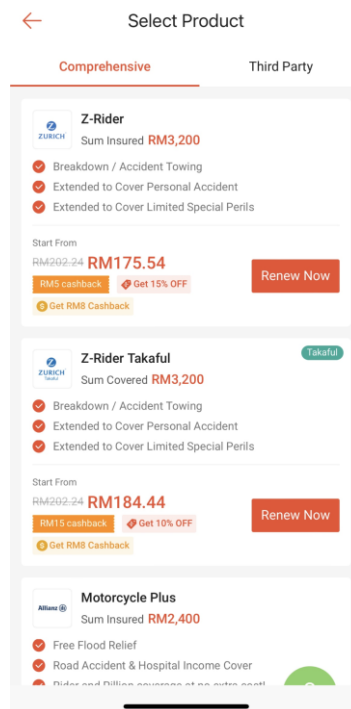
Select Product

Comprehensive

Third Party

ZURICH

Z-Rider

Sum Insured RM3,200

Breakdown / Accident Towing

Extended to Cover Personal Accident

Extended to Cover Limited Special Perils

Start From

RM202.24 RM175.54

RM5 cashback

Get 15% OFF

Get RM8 Cashback

Renew Now

Takaful

ZURICH Takaful

Z-Rider Takaful

Sum Covered RM3,200

Breakdown / Accident Towing

Extended to Cover Personal Accident

Extended to Cover Limited Special Perils

Start From

RM202.24 RM184.44

RM15 cashback

Get 10% OFF

Get RM8 Cashback

Renew Now

Allianz

Motorcycle Plus

Sum Insured RM2,400

Free Flood Relief

Road Accident & Hospital Income Cover

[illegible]